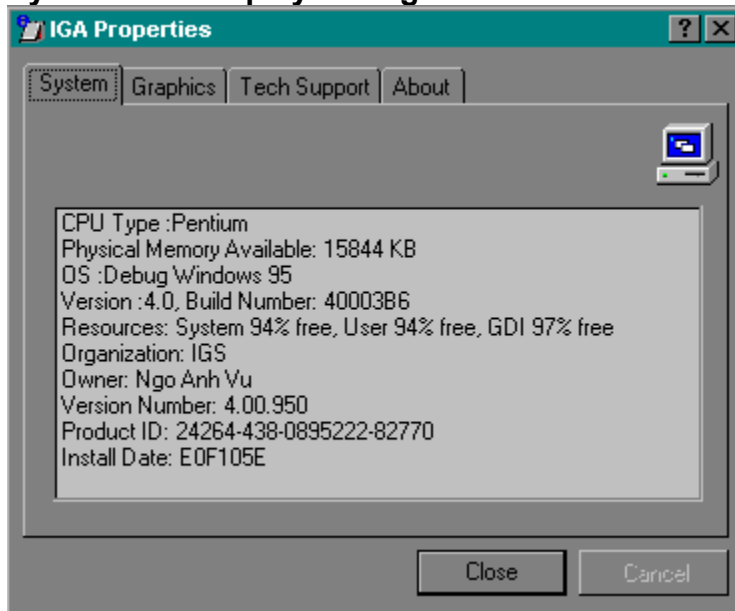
IGA Properties

?

System | Graphics | Tech Support | About

CPU Type :Pentium
Physical Memory Available: 15844 KB
OS :Debug Windows 95
Version :4.0, Build Number: 40003B6
Resources: System 94% free, User 94% free, GDI 97% free
Organization: IGS
Owner: Ngo Anh Vu
Version Number: 4.00.950
Product ID: 24264-438-0895222-82770
Install Date: E0F105E

Close
Cancel